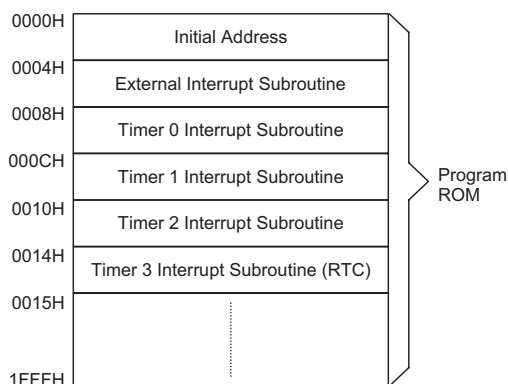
0000H
Initial Address
0004H
External Interrupt Subroutine
0008H
Timer 0 Interrupt Subroutine
000CH
Timer 1 Interrupt Subroutine
0010H
Timer 2 Interrupt Subroutine
0014H
Timer 3 Interrupt Subroutine (RTC)
0015H
1FFFH

Program ROM